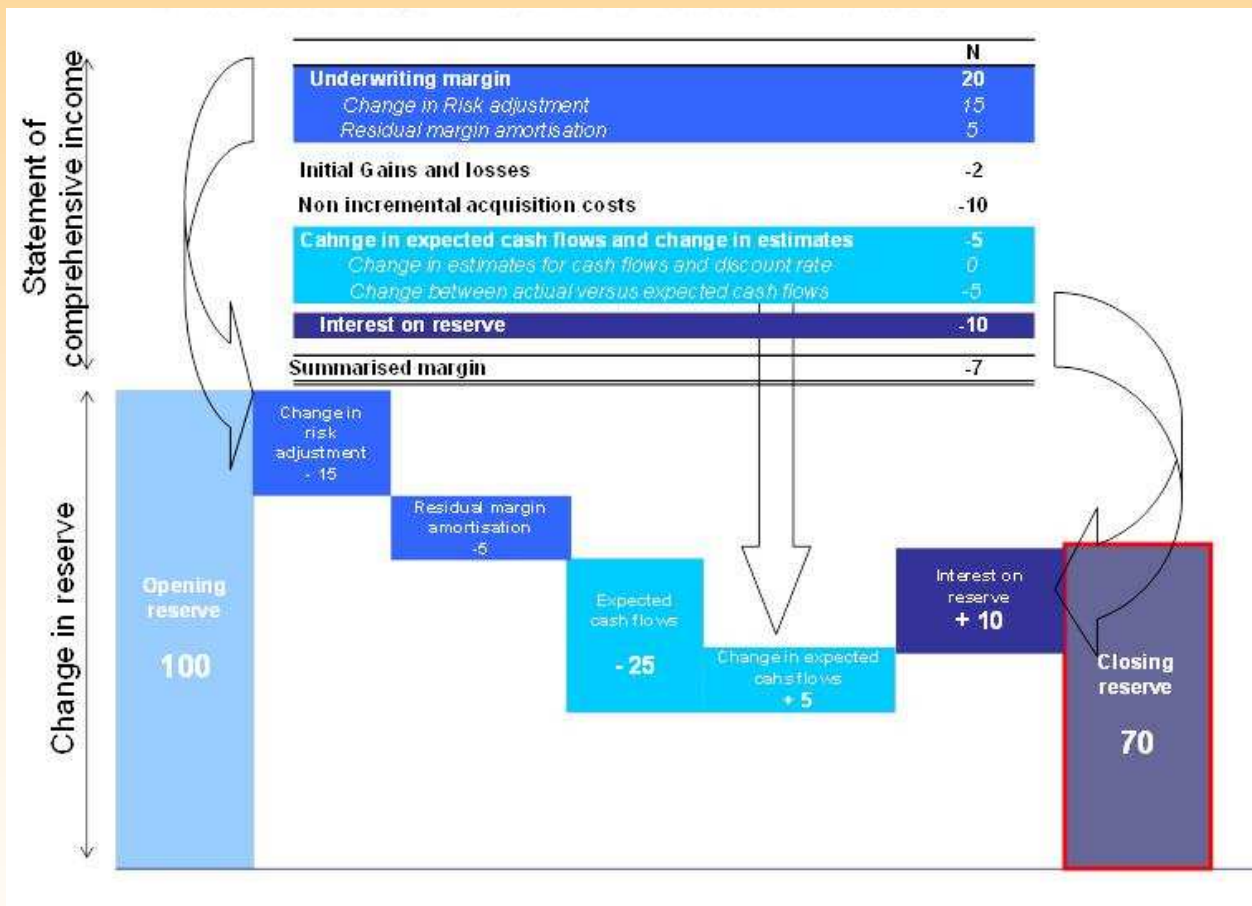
Statement of comprehensive income

| | N |
|---|---|
| Underwriting margin | 20 |
| Change in Risk adjustment | 15 |
| Residual margin amortisation | 5 |
| Initial Gains and losses | -2 |
| Non incremental acquisition costs | -10 |
| Cahnge in expected cash flows and change in estimates | -5 |
| Change in estimates for cash flows and discount rate | 0 |
| Change between actiual versus expected cash flows | -5 |
| Interest on reserve | -10 |
| Summarised margin | -7 |

Change in reserve

Opening reserve
100

Change in risk adjustment
- 15

Residual margin amortisation
-5

Expected cash flows
- 25

Change in expected cahs flows
+ 5

Interest on reserve
+ 10

Closing reserve
70